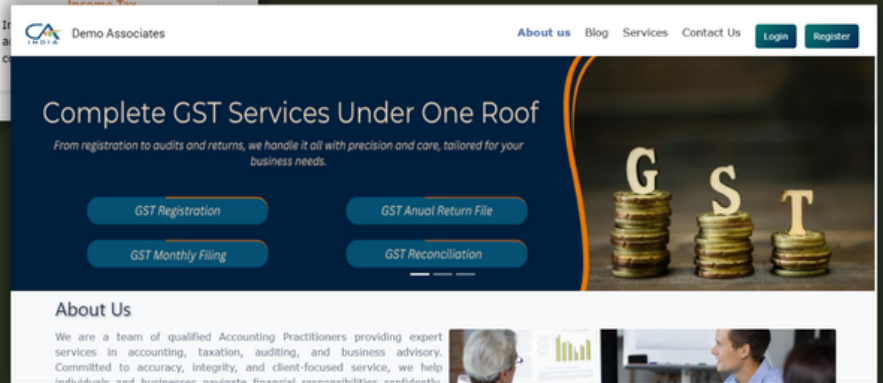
Income Tax

In
a
c

CA INDIA Demo Associates

About us Blog Services Contact Us Login Register

Complete GST Services Under One Roof

From registration to audits and returns, we handle it all with precision and care, tailored for your business needs.

GST Registration

GST Anual Return File

GST Monthly Filing

GST Reconciliation

G S T

About Us

We are a team of qualified Accounting Practitioners providing expert services in accounting, taxation, auditing, and business advisory. Committed to accuracy, integrity, and client-focused service, we help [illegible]